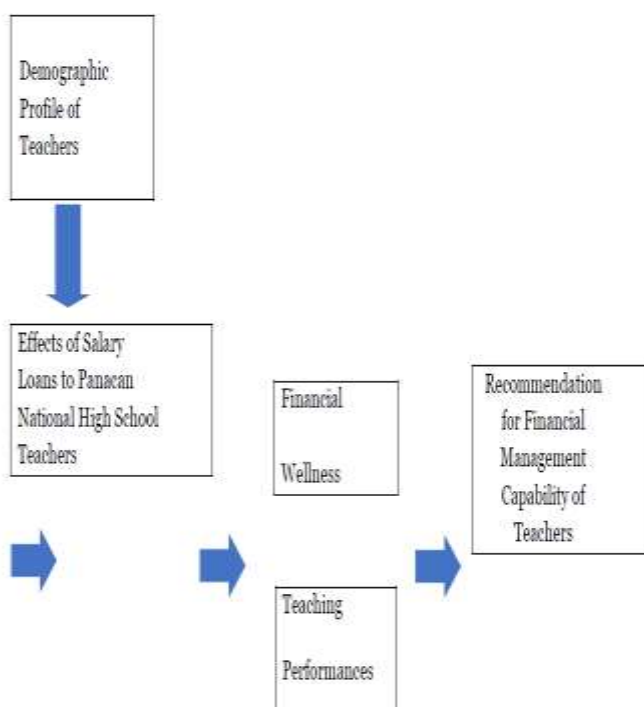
Demographic Profile of Teachers

Effects of Salary Loans to Panacan National High School Teachers

Financial

Wellness

Teaching

Performances

Recommendation for Financial Management Capability of Teachers